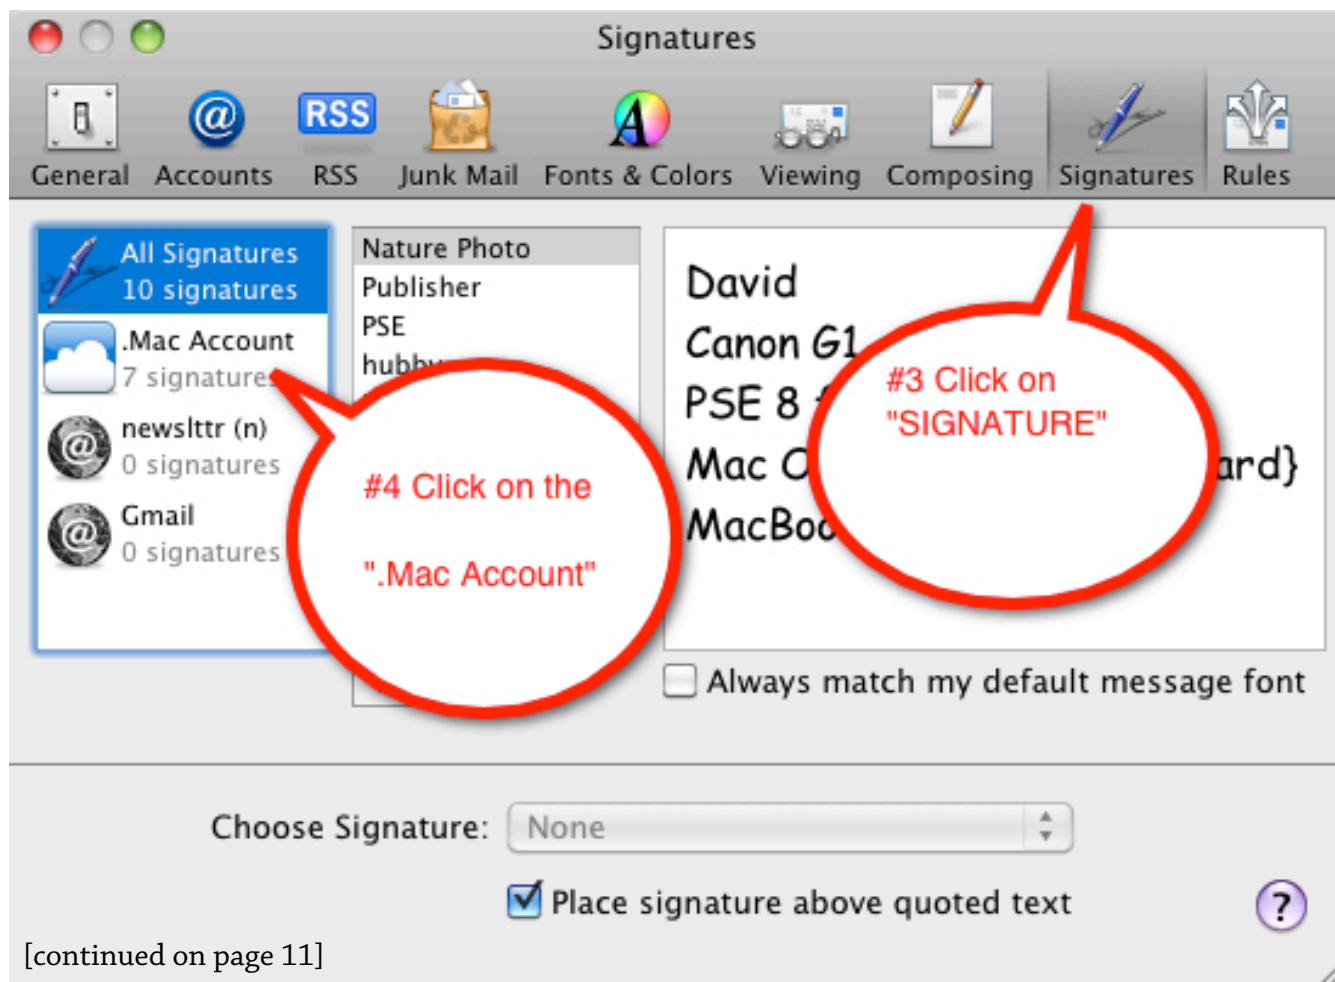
Signatures

General Accounts RSS Junk Mail Fonts & Colors Viewing Composing Signatures Rules

RSS

All Signatures
10 signatures

.Mac Account
7 signatures

newslttr (n)
0 signatures

Gmail
0 signatures

Nature Photo
Publisher
PSE
hubb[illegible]

David
Canon G1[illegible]
PSE 8 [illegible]
Mac C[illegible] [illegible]ard}
MacBoo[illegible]

#3 Click on "SIGNATURE"

#4 Click on the ".Mac Account"

Always match my default message font

Choose Signature: None

Place signature above quoted text

?

[continued on page 11]